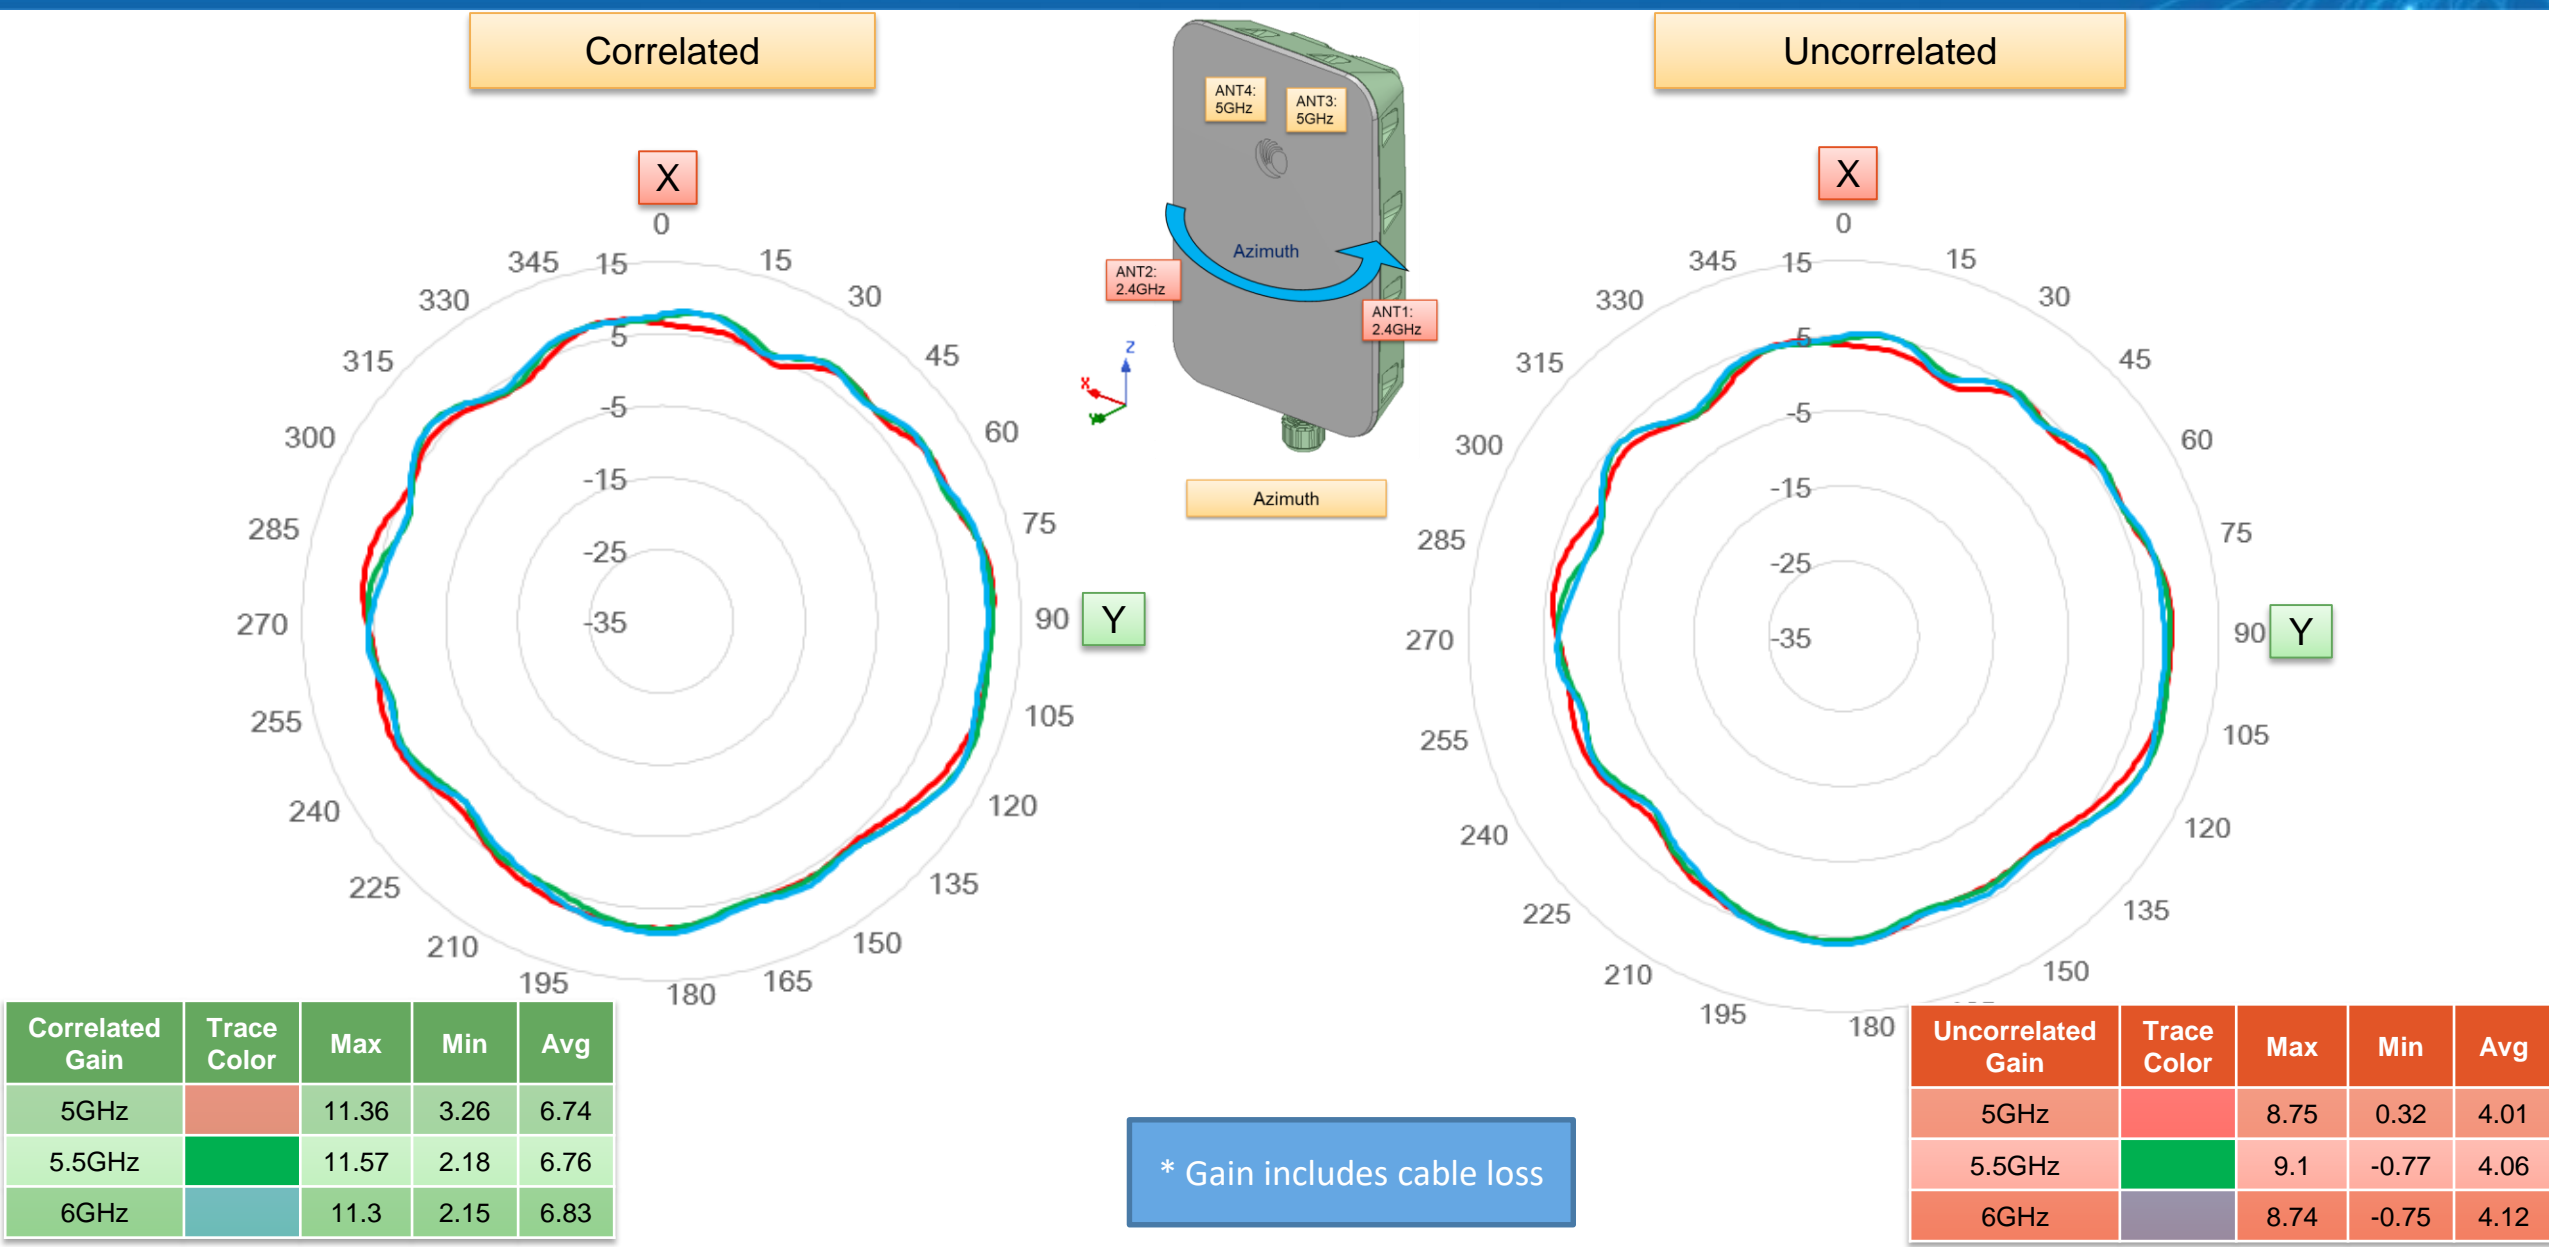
Correlated

X

0
345 15 15
330 30
315 5 45
-5
300 60
-15
285 75
-25
270 -35 90

Y

255 105
240 120
225 135
210 150
195 180 165

ANT4: 5GHz
ANT3: 5GHz
Azimuth
ANT2: 2.4GHz
ANT1: 2.4GHz
z
x
Azimuth

Uncorrelated

X

0
345 15 15
330 30
315 5 45
-5
300 60
-15
285 75
-25
270 -35 90

Y

255 105
240 120
225 135
210 150
195 180

| Correlated Gain | Trace Color | Max | Min | Avg |
|---|---|---|---|---|
| 5GHz | | 11.36 | 3.26 | 6.74 |
| 5.5GHz | | 11.57 | 2.18 | 6.76 |
| 6GHz | | 11.3 | 2.15 | 6.83 |

* Gain includes cable loss

| Uncorrelated Gain | Trace Color | Max | Min | Avg |
|---|---|---|---|---|
| 5GHz | | 8.75 | 0.32 | 4.01 |
| 5.5GHz | | 9.1 | -0.77 | 4.06 |
| 6GHz | | 8.74 | -0.75 | 4.12 |